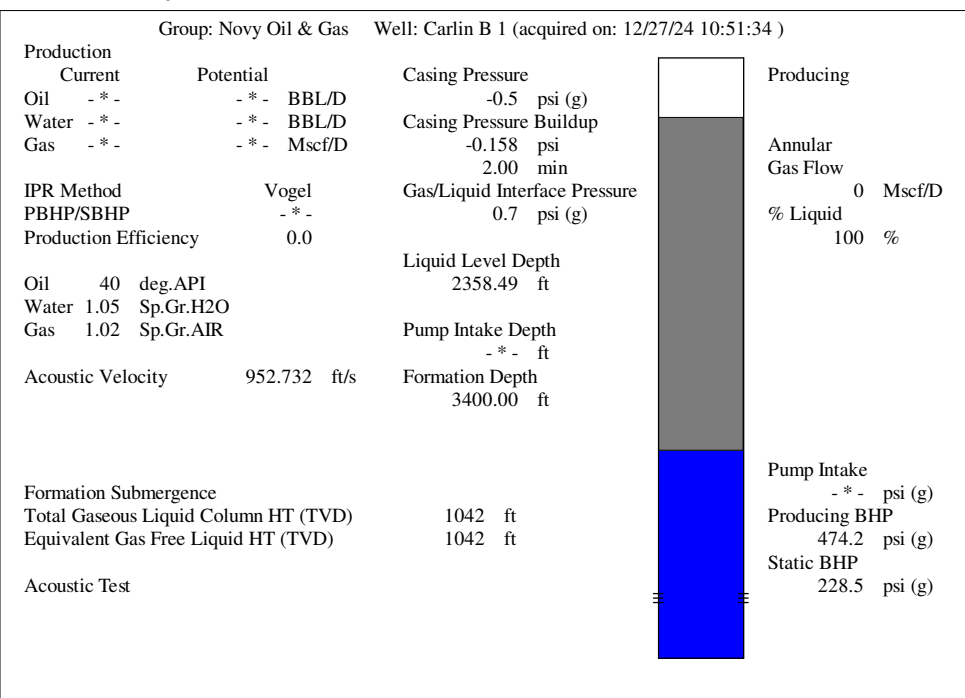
Group: Novy Oil & Gas Well: Carlin B 1 (acquired on: 12/27/24 10:51:34 )

Production
Current Potential
Oil - * - - * - BBL/D
Water - * - - * - BBL/D
Gas - * - - * - Mscf/D

IPR Method Vogel
PBHP/SBHP - * -
Production Efficiency 0.0

Oil 40 deg.API
Water 1.05 Sp.Gr.H2O
Gas 1.02 Sp.Gr.AIR

Acoustic Velocity 952.732 ft/s

Casing Pressure
-0.5 psi (g)
Casing Pressure Buildup
-0.158 psi
2.00 min
Gas/Liquid Interface Pressure
0.7 psi (g)

Liquid Level Depth
2358.49 ft

Pump Intake Depth
- * - ft
Formation Depth
3400.00 ft

Producing

Annular
Gas Flow
0 Mscf/D
% Liquid
100 %

Formation Submergence
Total Gaseous Liquid Column HT (TVD) 1042 ft
Equivalent Gas Free Liquid HT (TVD) 1042 ft

Acoustic Test

Pump Intake
- * - psi (g)
Producing BHP
474.2 psi (g)
Static BHP
228.5 psi (g)